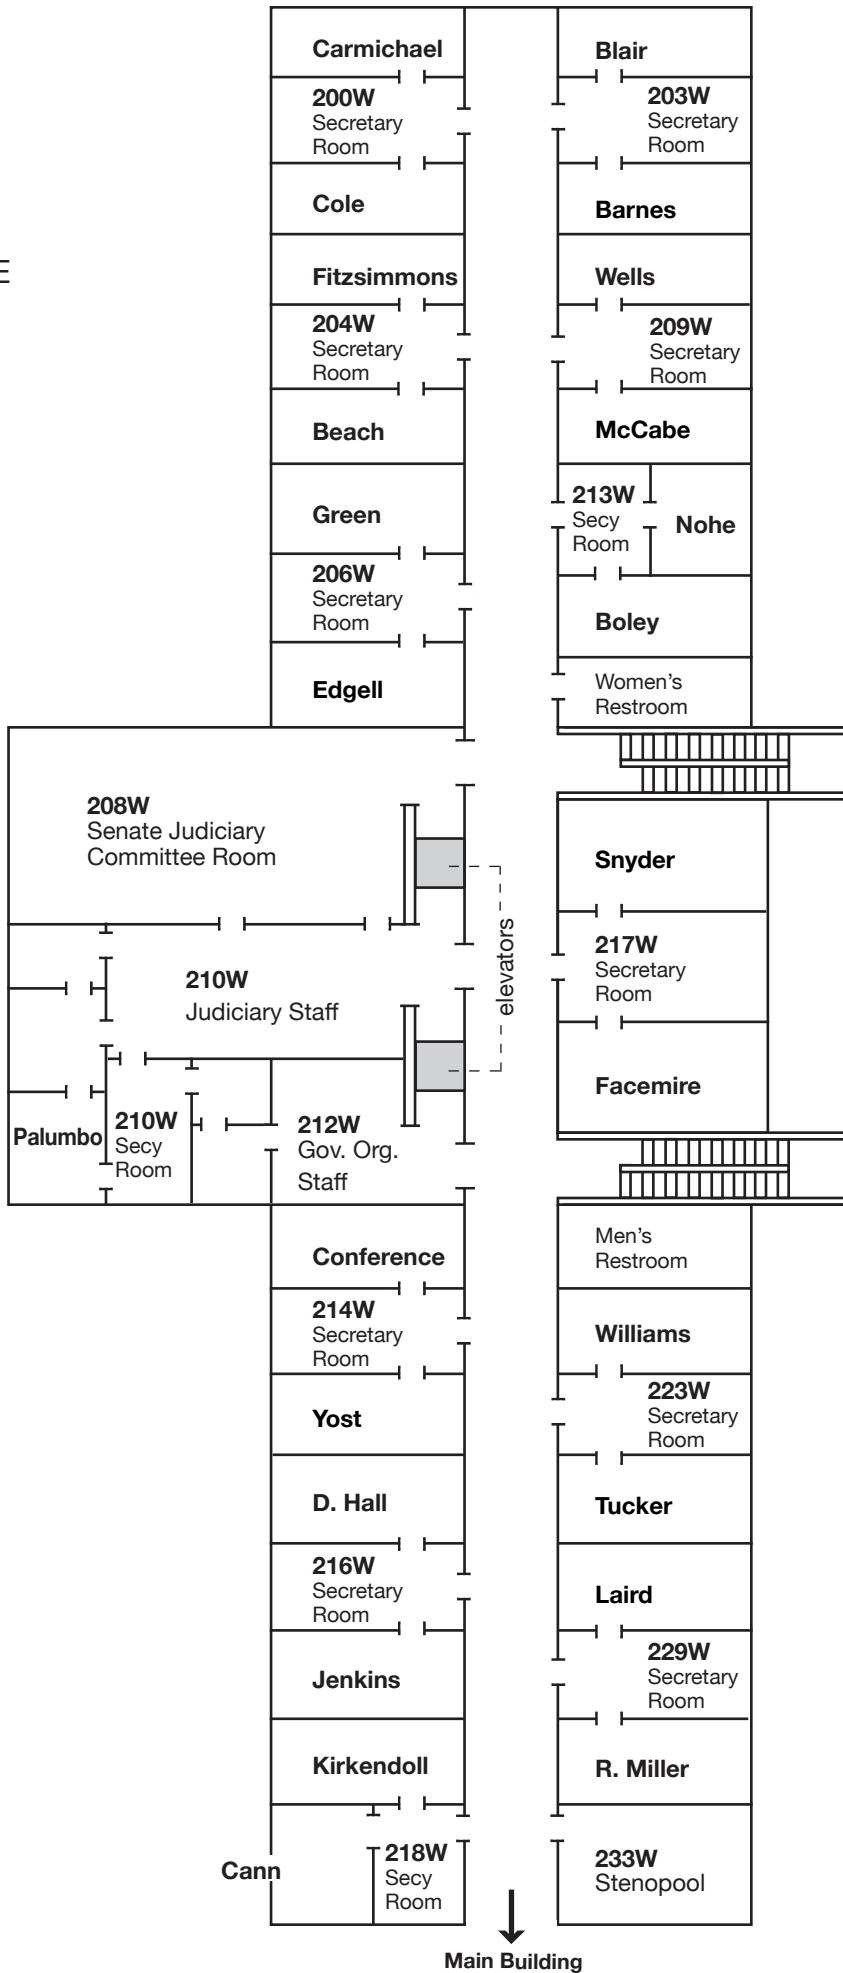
Carmichael
Blair
200W
Secretary
Room
203W
Secretary
Room
Cole
Barnes
E
Fitzsimmons
Wells
204W
Secretary
Room
209W
Secretary
Room
Beach
McCabe
213W
Secy
Room
Nohe
Green
206W
Secretary
Room
Boley
Edgell
Women's
Restroom
208W
Senate Judiciary
Committee Room
Snyder
217W
Secretary
Room
210W
Judiciary Staff
elevators
Facemire
Palumbo
210W
Secy
Room
212W
Gov. Org.
Staff
Conference
Men's
Restroom
214W
Secretary
Room
Williams
223W
Secretary
Room
Yost
D. Hall
Tucker
216W
Secretary
Room
Laird
229W
Secretary
Room
Jenkins
Kirkendoll
R. Miller
Cann
218W
Secy
Room
233W
Stenopool
Main Building